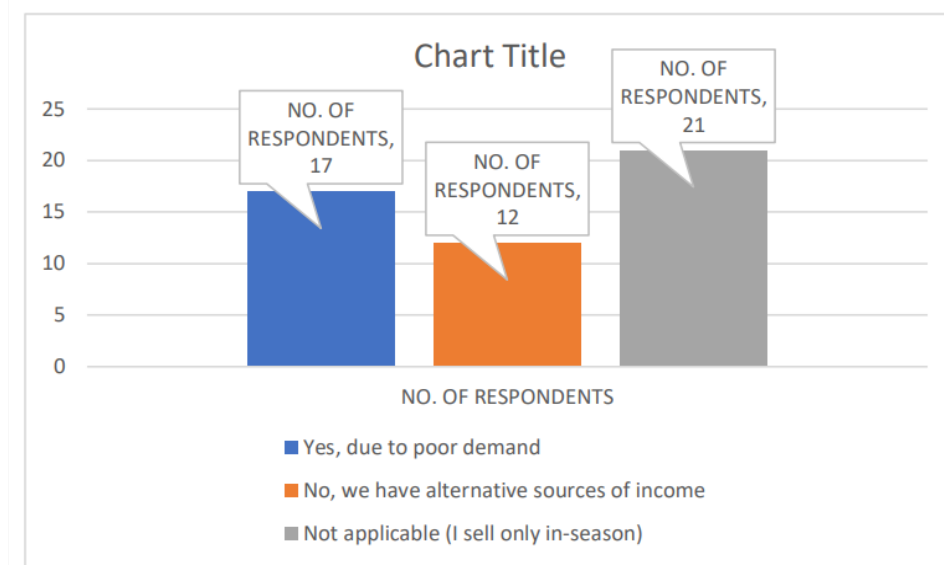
Chart Title

25
20
15
10
5
0

NO. OF RESPONDENTS, 17

NO. OF RESPONDENTS, 12

NO. OF RESPONDENTS, 21

NO. OF RESPONDENTS

Yes, due to poor demand

No, we have alternative sources of income

Not applicable (I sell only in-season)